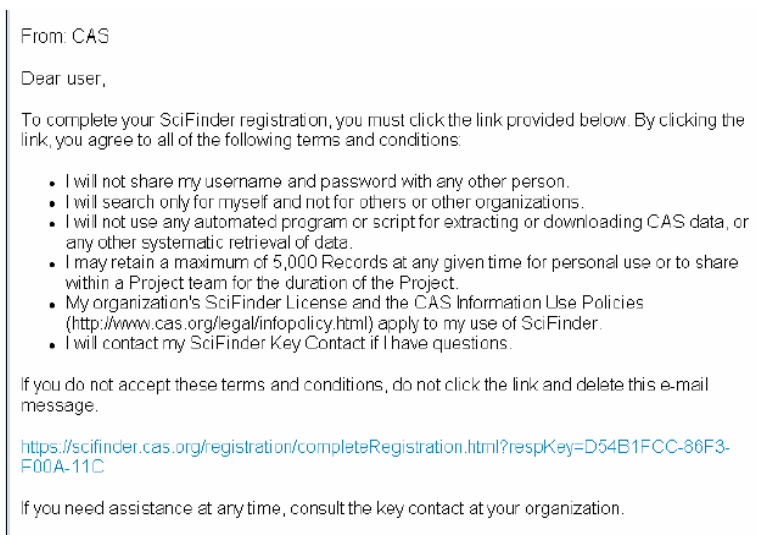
From: CAS

Dear user,

To complete your SciFinder registration, you must click the link provided below. By clicking the link, you agree to all of the following terms and conditions:

- I will not share my username and password with any other person.
- I will search only for myself and not for others or other organizations.
- I will not use any automated program or script for extracting or downloading CAS data, or any other systematic retrieval of data.
- I may retain a maximum of 5,000 Records at any given time for personal use or to share within a Project team for the duration of the Project.
- My organization's SciFinder License and the CAS Information Use Policies (http://www.cas.org/legal/infopolicy.html) apply to my use of SciFinder.
- I will contact my SciFinder Key Contact if I have questions.

If you do not accept these terms and conditions, do not click the link and delete this e-mail message.

https://scifinder.cas.org/registration/completeRegistration.html?respKey=D54B1FCC-86F3-F00A-11C

If you need assistance at any time, consult the key contact at your organization.